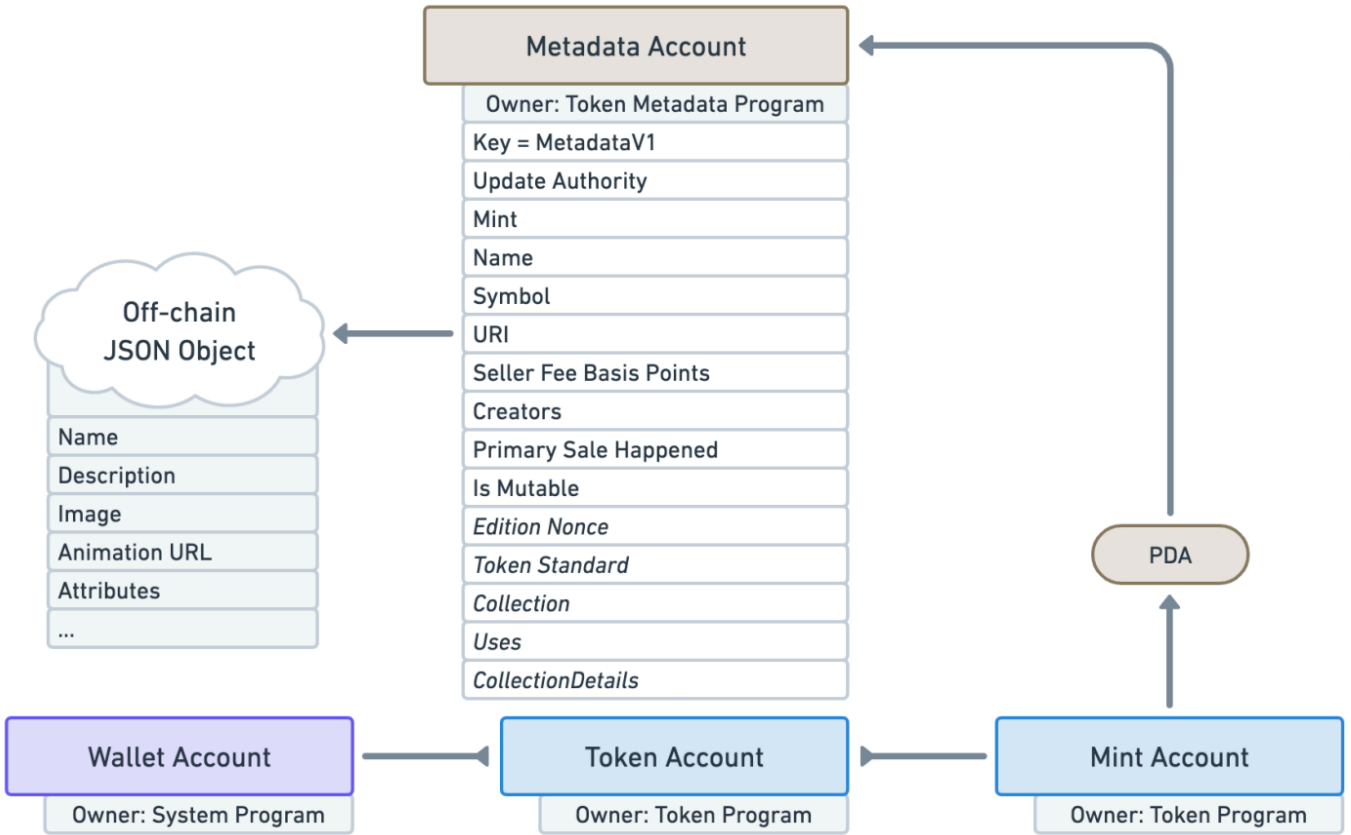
Metadata Account

Owner: Token Metadata Program

Key = MetadataV1

Update Authority

Mint

Name

Symbol

URI

Seller Fee Basis Points

Creators

Primary Sale Happened

Is Mutable

*Edition Nonce*

*Token Standard*

*Collection*

*Uses*

*CollectionDetails*

Off-chain JSON Object

Name

Description

Image

Animation URL

Attributes

...

PDA

Wallet Account

Owner: System Program

Token Account

Owner: Token Program

Mint Account

Owner: Token Program